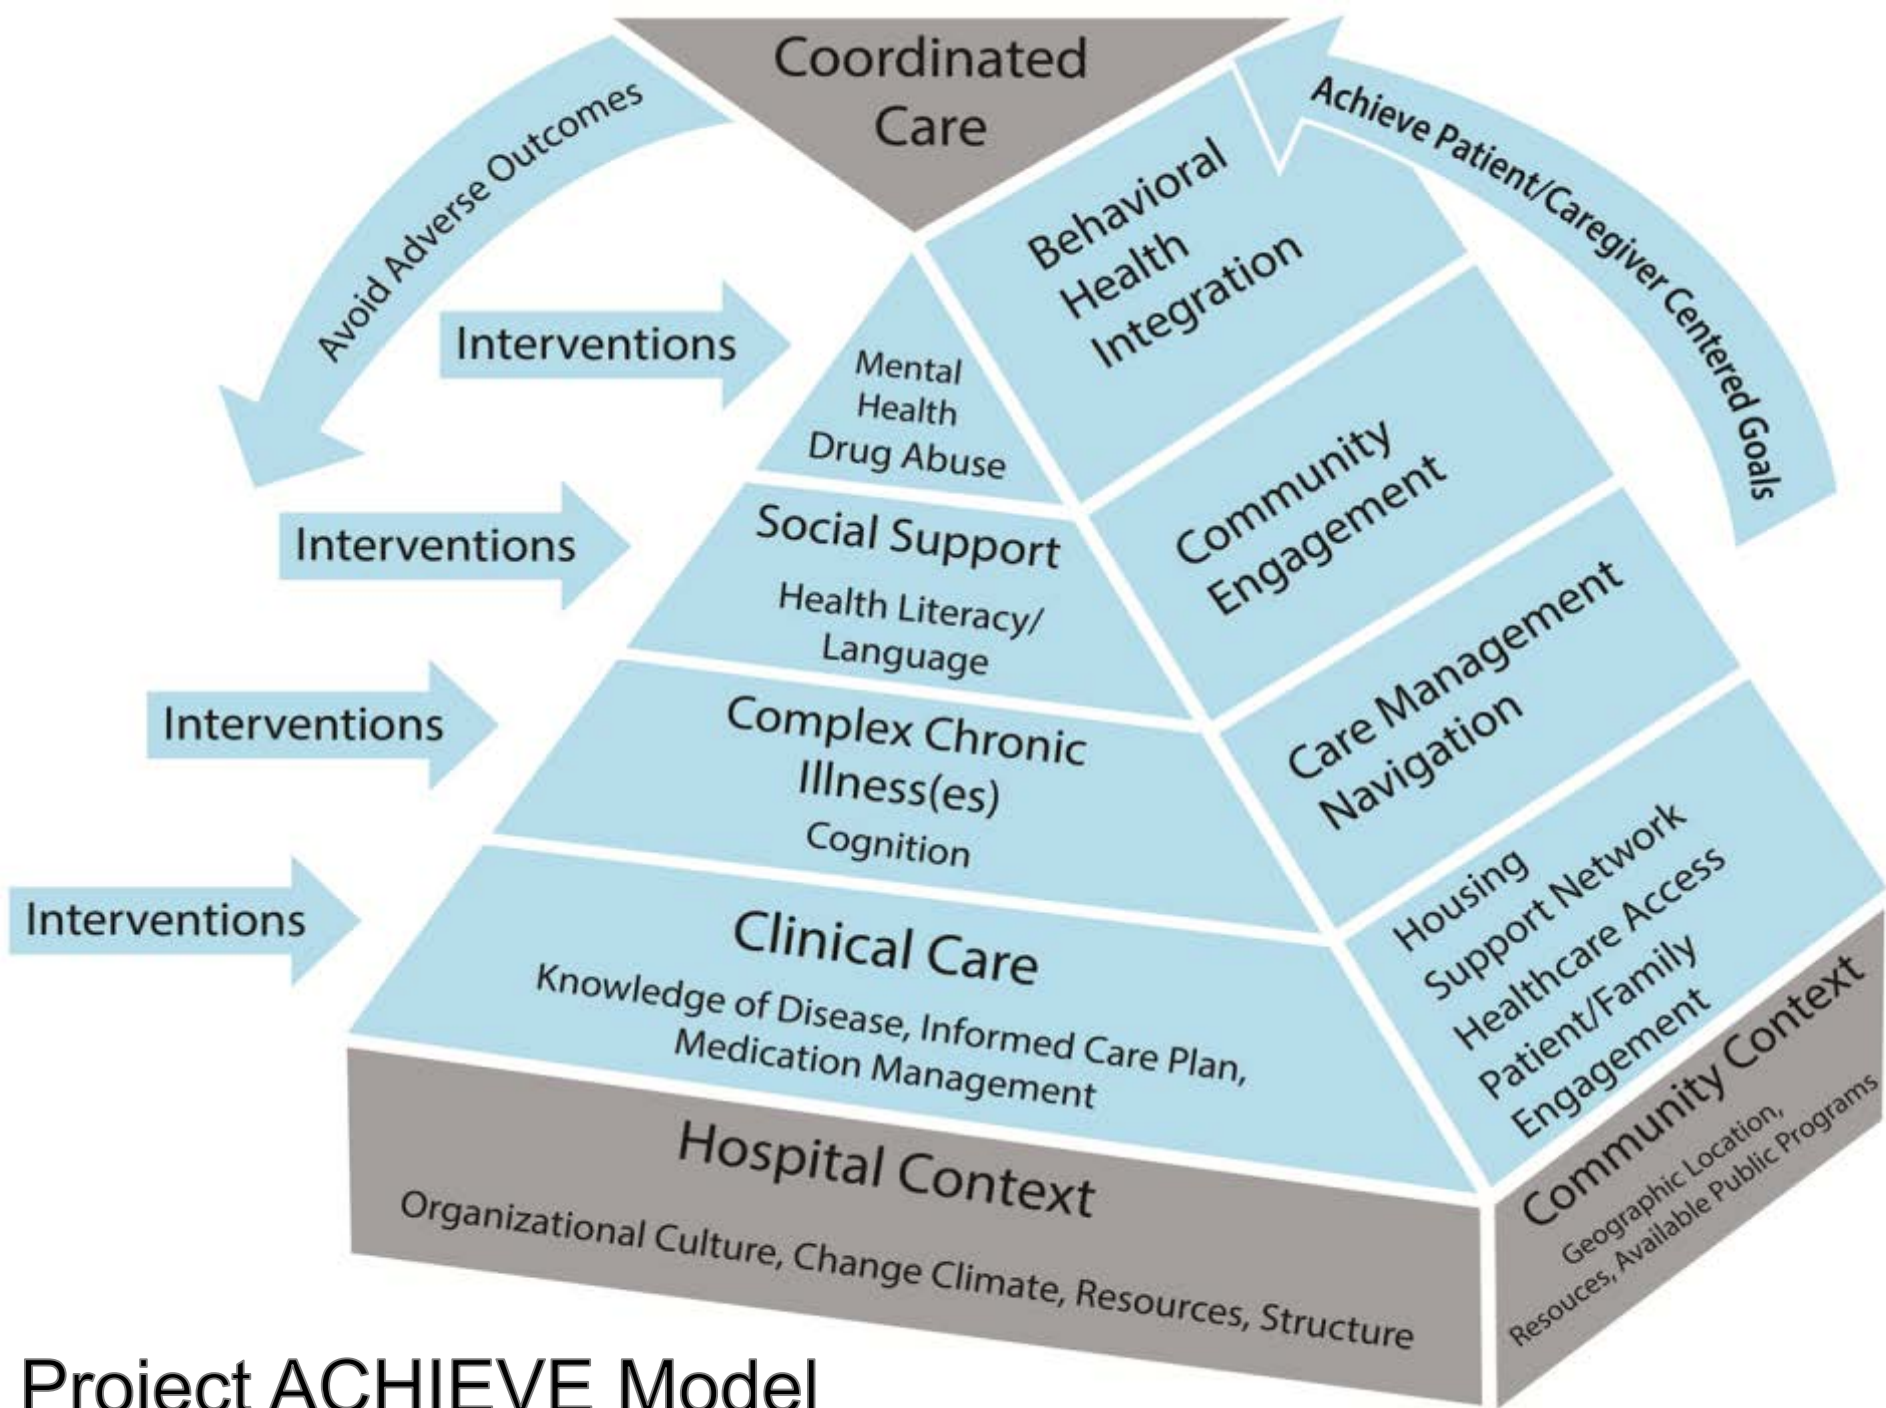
Coordinated Care

Avoid Adverse Outcomes

Achieve Patient/Caregiver Centered Goals

Interventions

Mental Health Drug Abuse

Behavioral Health Integration

Interventions

Social Support

Health Literacy/ Language

Community Engagement

Interventions

Complex Chronic Illness(es)

Cognition

Care Management Navigation

Interventions

Clinical Care

Knowledge of Disease, Informed Care Plan, Medication Management

Housing
Support Network
Healthcare Access
Patient/Family Engagement

Hospital Context

Organizational Culture, Change Climate, Resources, Structure

Community Context

Geographic Location, Resouces, Available Public Programs

Project ACHIEVE Model